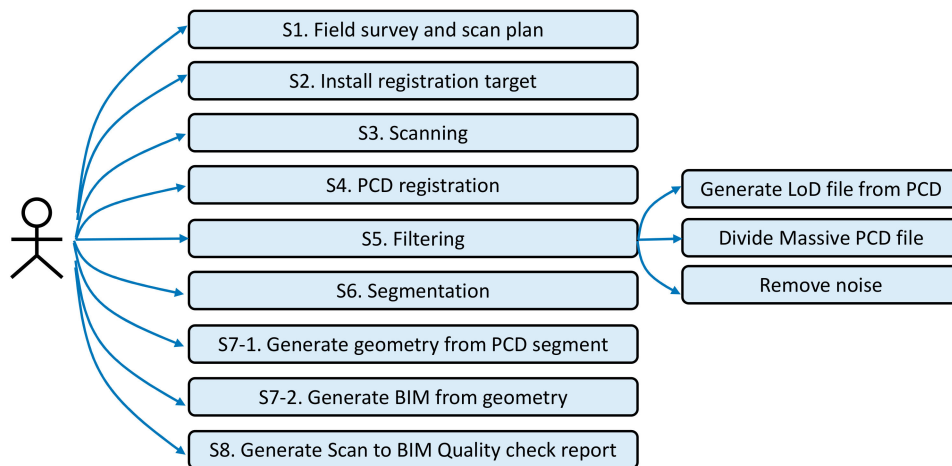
S1. Field survey and scan plan

S2. Install registration target

S3. Scanning

S4. PCD registration

S5. Filtering

S6. Segmentation

S7-1. Generate geometry from PCD segment

S7-2. Generate BIM from geometry

S8. Generate Scan to BIM Quality check report

Generate LoD file from PCD

Divide Massive PCD file

Remove noise